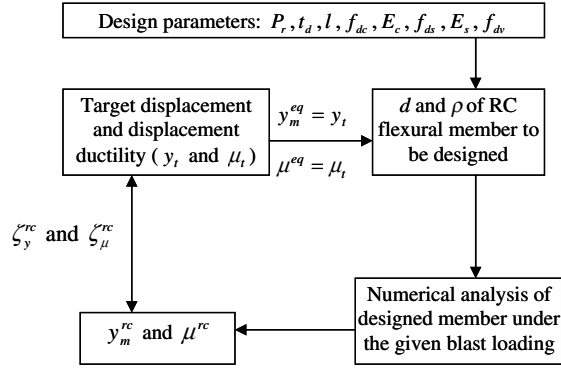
Design parameters: $P_r$, $t_d$, $l$, $f_{dc}$, $E_c$, $f_{ds}$, $E_s$, $f_{dv}$

Target displacement and displacement ductility ( $y_t$ and $\mu_t$ )

$y_m^{eq} = y_t$

$\mu^{eq} = \mu_t$

$d$ and $\rho$ of RC flexural member to be designed

$\zeta_y^{rc}$ and $\zeta_\mu^{rc}$

Numerical analysis of designed member under the given blast loading

$y_m^{rc}$ and $\mu^{rc}$